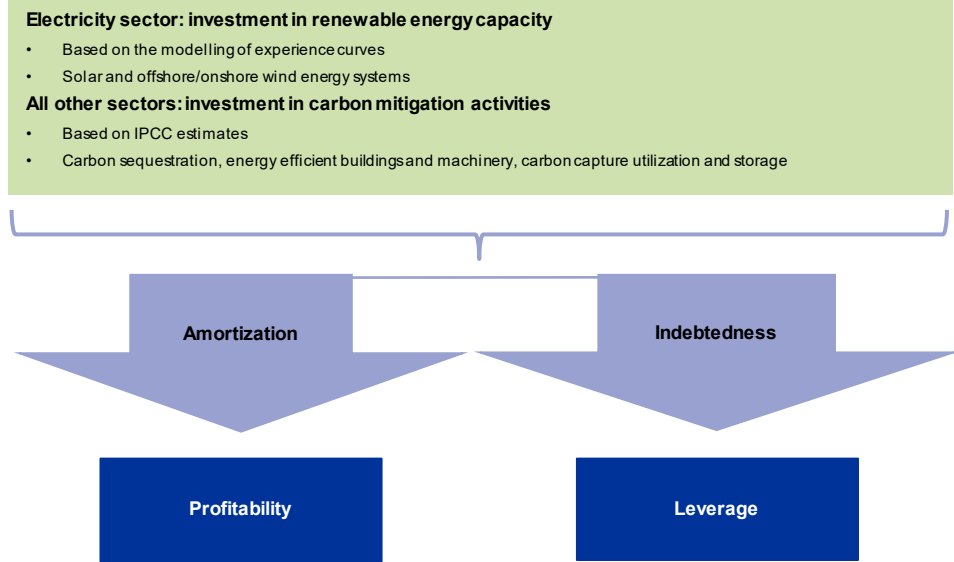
**Electricity sector: investment in renewable energy capacity**

- Based on the modelling of experience curves
- Solar and offshore/onshore wind energy systems

**All other sectors: investment in carbon mitigation activities**

- Based on IPCC estimates
- Carbon sequestration, energy efficient buildings and machinery, carbon capture utilization and storage

Amortization

Indebtedness

Profitability

Leverage